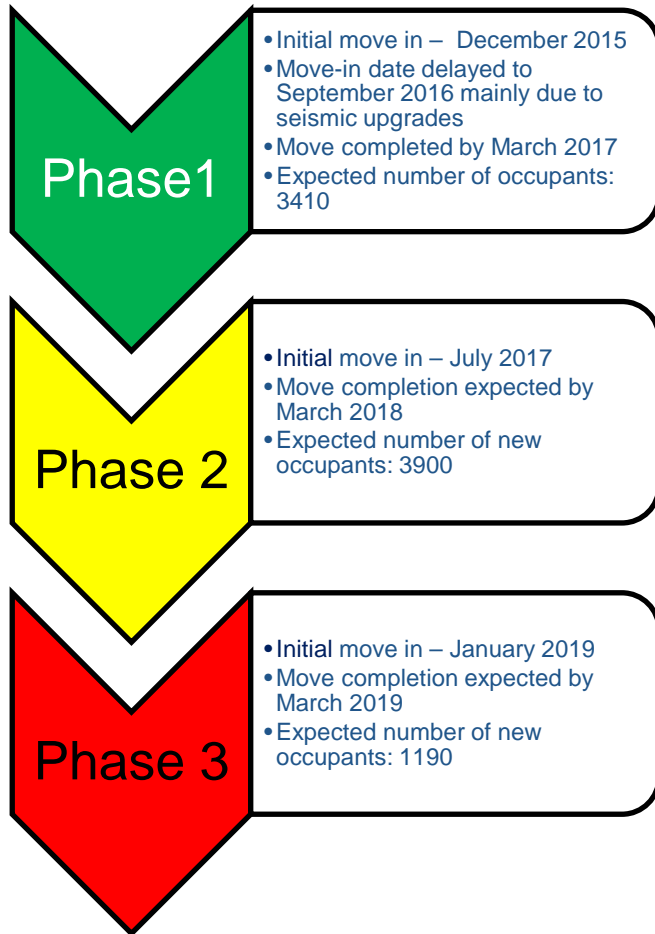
Phase1

• Initial move in – December 2015
• Move-in date delayed to September 2016 mainly due to seismic upgrades
• Move completed by March 2017
• Expected number of occupants: 3410

Phase 2

• Initial move in – July 2017
• Move completion expected by March 2018
• Expected number of new occupants: 3900

Phase 3

• Initial move in – January 2019
• Move completion expected by March 2019
• Expected number of new occupants: 1190